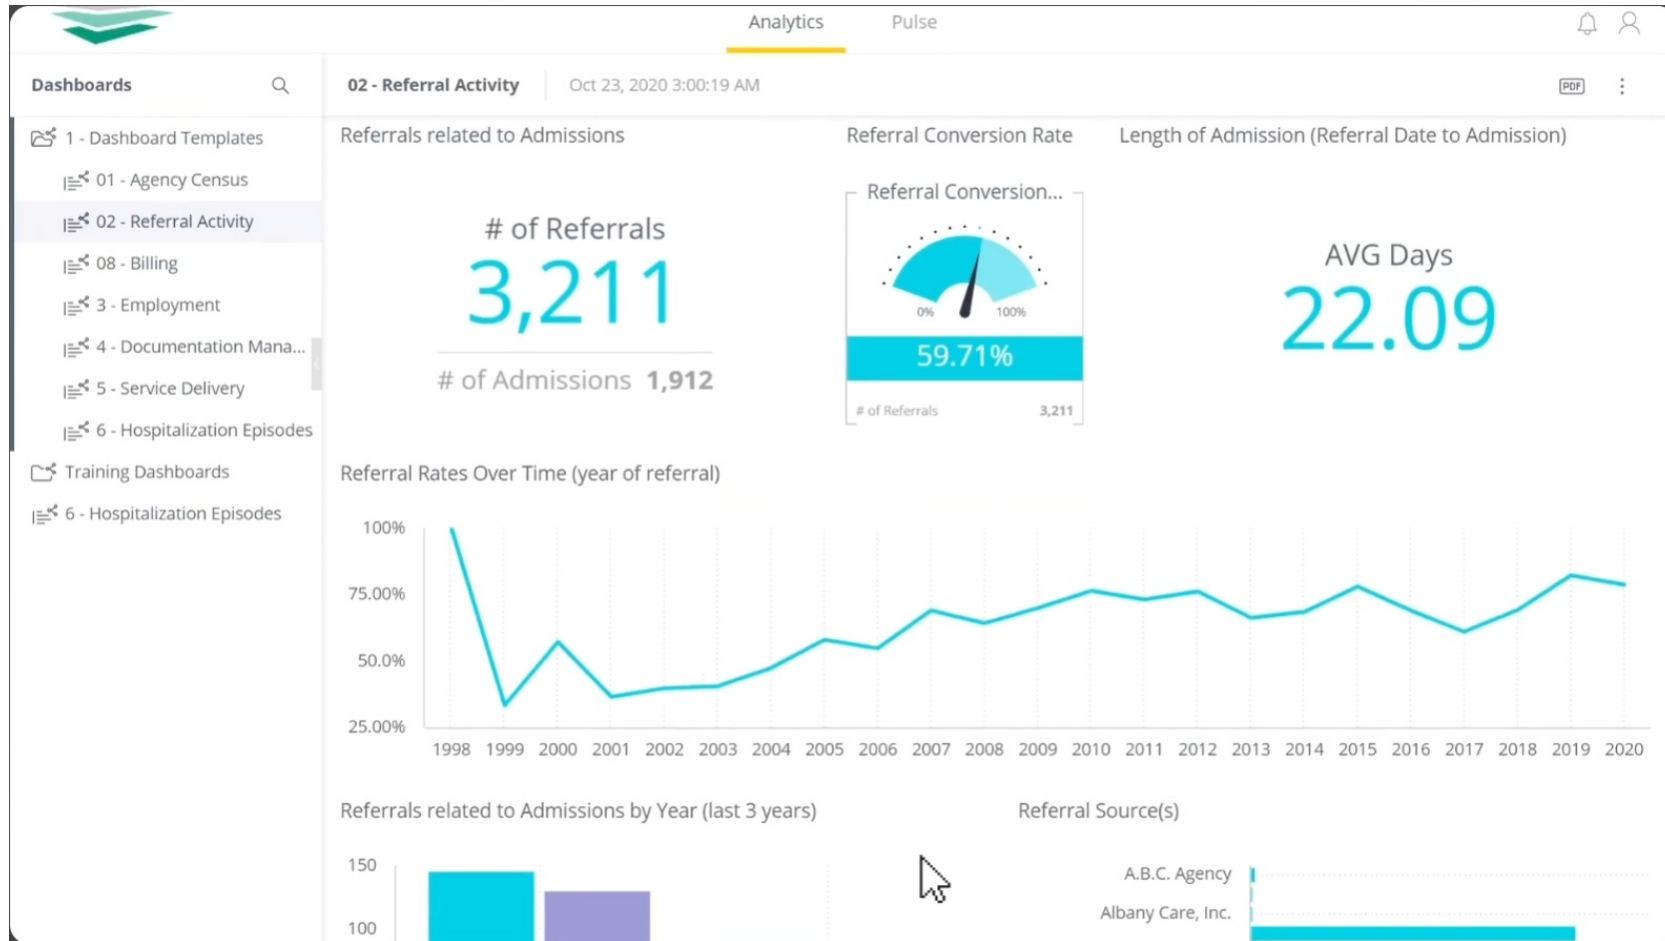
Analytics Pulse

Dashboards

02 - Referral Activity Oct 23, 2020 3:00:19 AM

PDF

1 - Dashboard Templates
01 - Agency Census
02 - Referral Activity
08 - Billing
3 - Employment
4 - Documentation Mana...
5 - Service Delivery
6 - Hospitalization Episodes
Training Dashboards
6 - Hospitalization Episodes

Referrals related to Admissions

# of Referrals
3,211
# of Admissions 1,912

Referral Conversion Rate

Referral Conversion...
0% 100%
59.71%
# of Referrals 3,211

Length of Admission (Referral Date to Admission)

AVG Days
22.09

Referral Rates Over Time (year of referral)

100%
75.00%
50.0%
25.00%
1998 1999 2000 2001 2002 2003 2004 2005 2006 2007 2008 2009 2010 2011 2012 2013 2014 2015 2016 2017 2018 2019 2020

Referrals related to Admissions by Year (last 3 years)

150
100

Referral Source(s)

A.B.C. Agency
Albany Care, Inc.